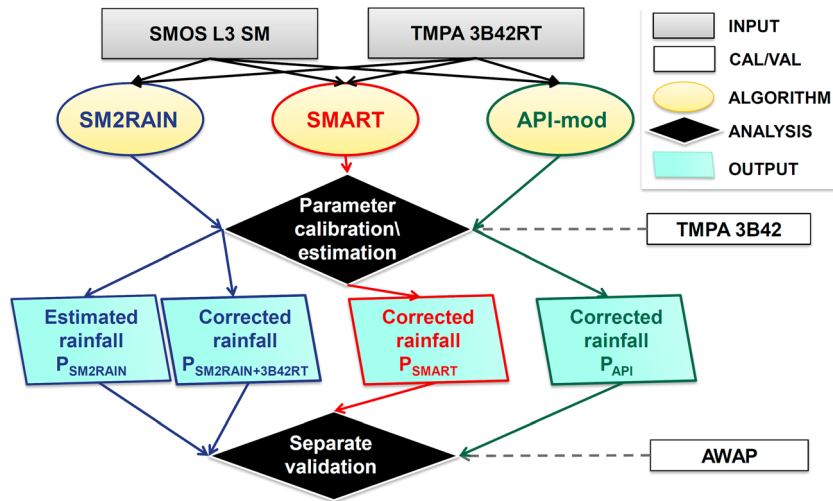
SMOS L3 SM

TMPA 3B42RT

INPUT

CAL/VAL

ALGORITHM

ANALYSIS

OUTPUT

SM2RAIN

SMART

API-mod

Parameter calibration\ estimation

TMPA 3B42

Estimated rainfall $P_{SM2RAIN}$

Corrected rainfall $P_{SM2RAIN+3B42RT}$

Corrected rainfall $P_{SMART}$

Corrected rainfall $P_{API}$

Separate validation

AWAP